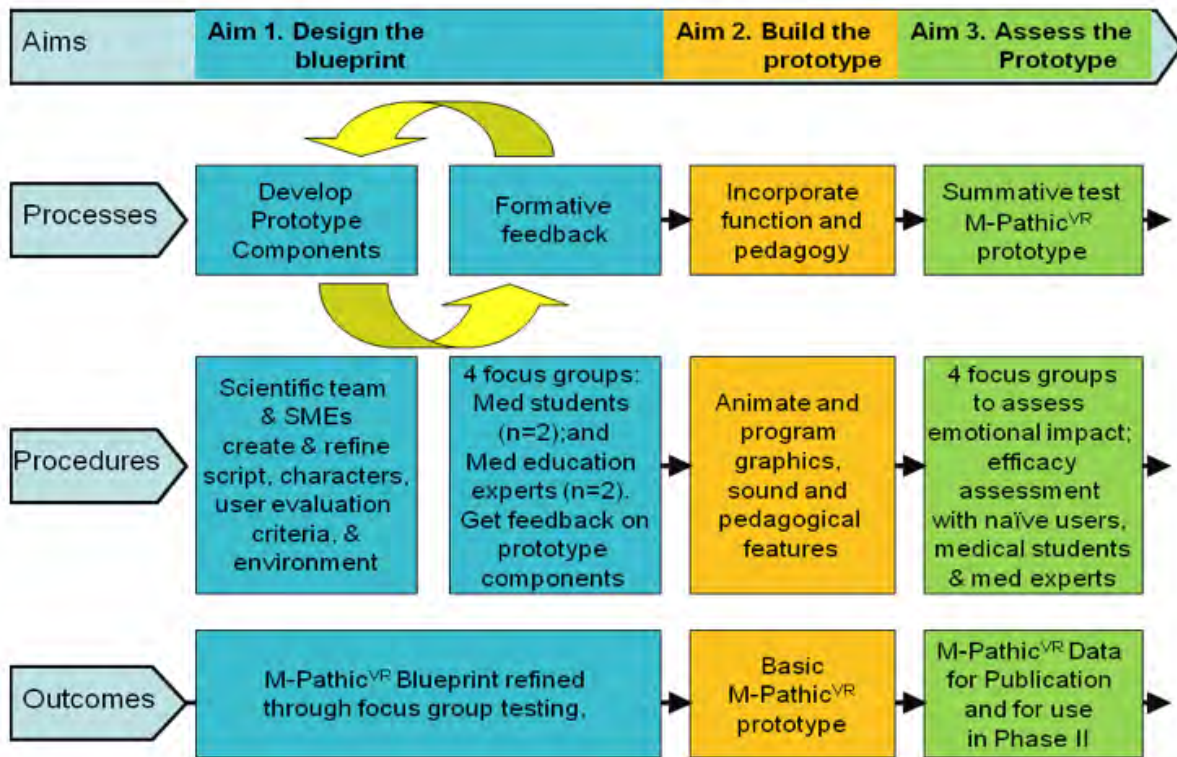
Aims

Aim 1. Design the blueprint

Aim 2. Build the prototype

Aim 3. Assess the Prototype

Processes

Develop Prototype Components

Formative feedback

Incorporate function and pedagogy

Summative test M-Pathic$^{VR}$ prototype

Procedures

Scientific team & SMEs create & refine script, characters, user evaluation criteria, & environment

4 focus groups: Med students (n=2);and Med education experts (n=2). Get feedback on prototype components

Animate and program graphics, sound and pedagogical features

4 focus groups to assess emotional impact; efficacy assessment with naïve users, medical students & med experts

Outcomes

M-Pathic$^{VR}$ Blueprint refined through focus group testing,

Basic M-Pathic$^{VR}$ prototype

M-Pathic$^{VR}$ Data for Publication and for use in Phase II